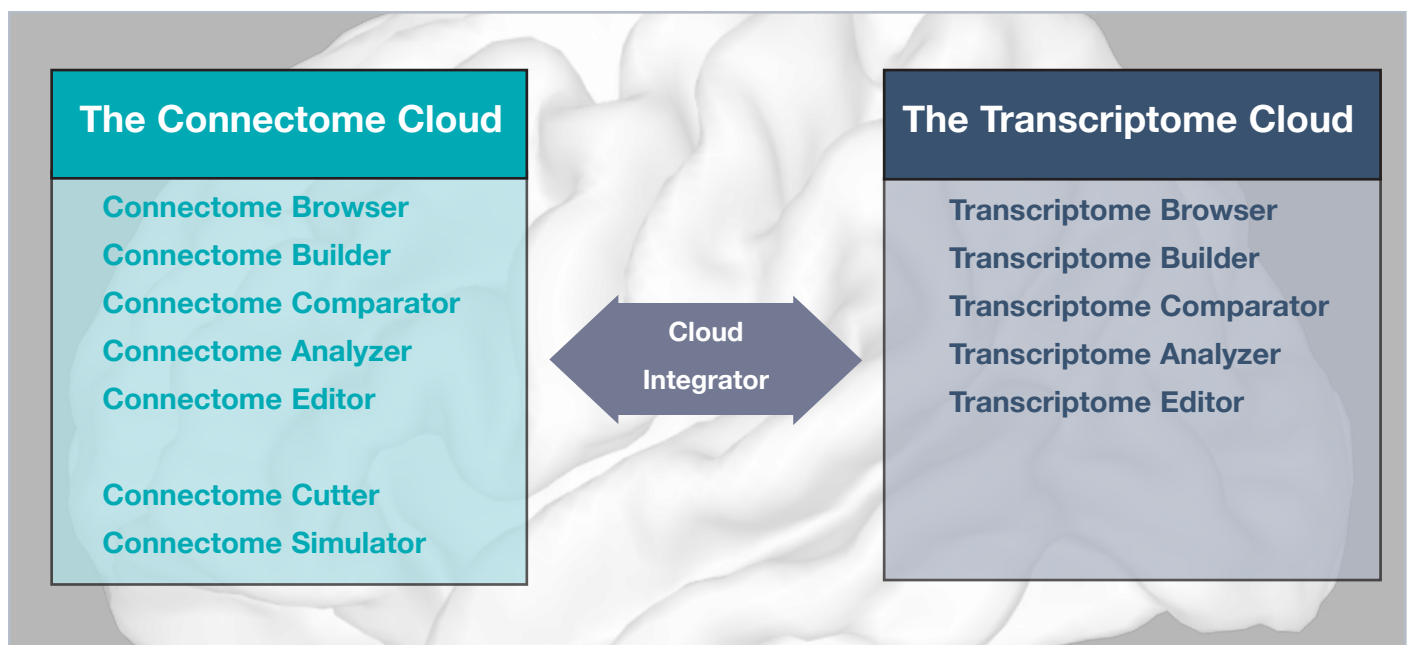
The Connectome Cloud

Connectome Browser
Connectome Builder
Connectome Comparator
Connectome Analyzer
Connectome Editor

Connectome Cutter
Connectome Simulator

Cloud Integrator

The Transcriptome Cloud

Transcriptome Browser
Transcriptome Builder
Transcriptome Comparator
Transcriptome Analyzer
Transcriptome Editor